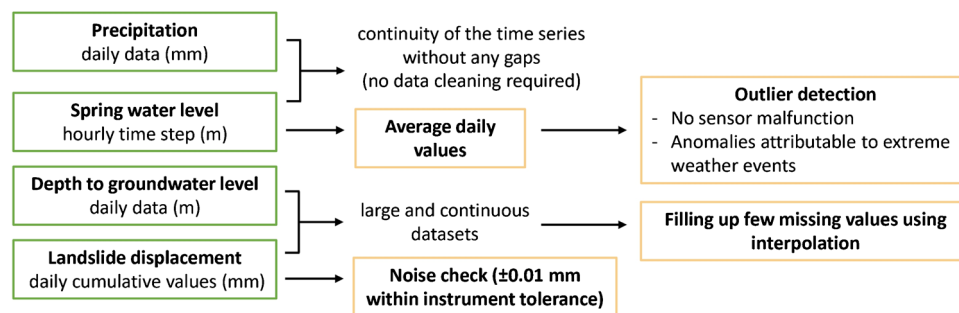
**Precipitation**
daily data (mm)

**Spring water level**
hourly time step (m)

**Depth to groundwater level**
daily data (m)

**Landslide displacement**
daily cumulative values (mm)

continuity of the time series without any gaps (no data cleaning required)

**Average daily values**

large and continuous datasets

**Noise check (±0.01 mm within instrument tolerance)**

**Outlier detection**
- No sensor malfunction
- Anomalies attributable to extreme weather events

**Filling up few missing values using interpolation**